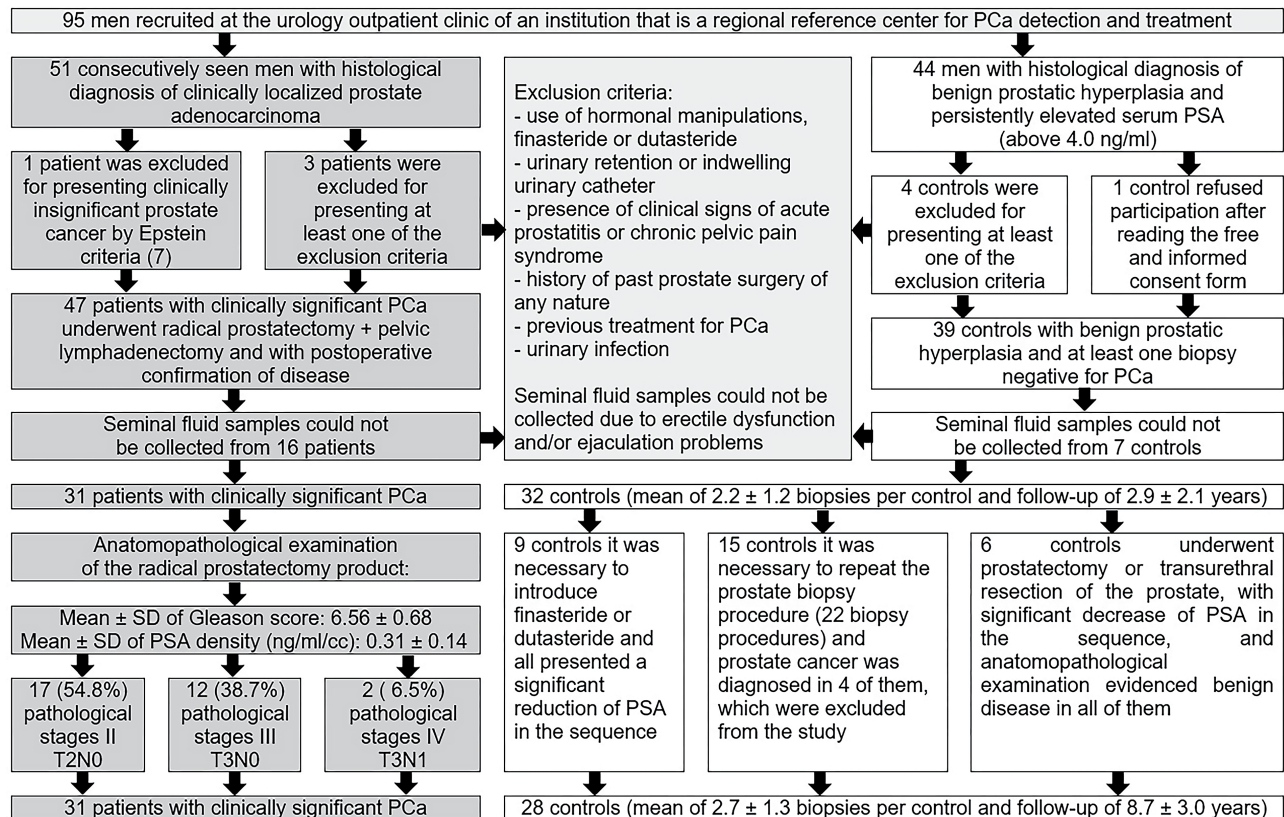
95 men recruited at the urology outpatient clinic of an institution that is a regional reference center for PCa detection and treatment

51 consecutively seen men with histological diagnosis of clinically localized prostate adenocarcinoma

1 patient was excluded for presenting clinically insignificant prostate cancer by Epstein criteria (7)

3 patients were excluded for presenting at least one of the exclusion criteria

47 patients with clinically significant PCa underwent radical prostatectomy + pelvic lymphadenectomy and with postoperative confirmation of disease

Seminal fluid samples could not be collected from 16 patients

31 patients with clinically significant PCa

Anatomopathological examination of the radical prostatectomy product:

Mean ± SD of Gleason score: 6.56 ± 0.68
Mean ± SD of PSA density (ng/ml/cc): 0.31 ± 0.14

17 (54.8%) pathological stages II T2N0

12 (38.7%) pathological stages III T3N0

2 ( 6.5%) pathological stages IV T3N1

31 patients with clinically significant PCa

Exclusion criteria:
- use of hormonal manipulations, finasteride or dutasteride
- urinary retention or indwelling urinary catheter
- presence of clinical signs of acute prostatitis or chronic pelvic pain syndrome
- history of past prostate surgery of any nature
- previous treatment for PCa
- urinary infection

Seminal fluid samples could not be collected due to erectile dysfunction and/or ejaculation problems

44 men with histological diagnosis of benign prostatic hyperplasia and persistently elevated serum PSA (above 4.0 ng/ml)

4 controls were excluded for presenting at least one of the exclusion criteria

1 control refused participation after reading the free and informed consent form

39 controls with benign prostatic hyperplasia and at least one biopsy negative for PCa

Seminal fluid samples could not be collected from 7 controls

32 controls (mean of 2.2 ± 1.2 biopsies per control and follow-up of 2.9 ± 2.1 years)

9 controls it was necessary to introduce finasteride or dutasteride and all presented a significant reduction of PSA in the sequence

15 controls it was necessary to repeat the prostate biopsy procedure (22 biopsy procedures) and prostate cancer was diagnosed in 4 of them, which were excluded from the study

6 controls underwent prostatectomy or transurethral resection of the prostate, with significant decrease of PSA in the sequence, and anatomopathological examination evidenced benign disease in all of them

28 controls (mean of 2.7 ± 1.3 biopsies per control and follow-up of 8.7 ± 3.0 years)